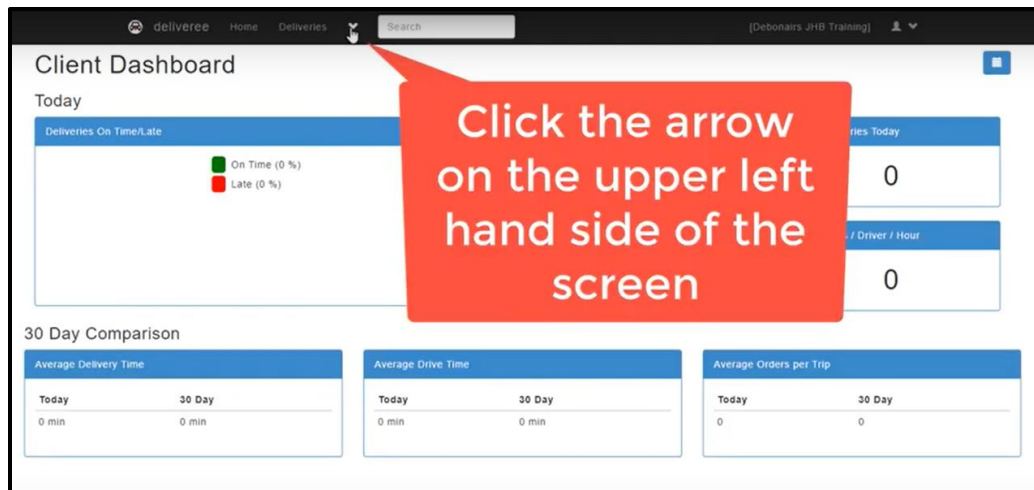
deliveree Home Deliveries Search [Debonairs JHB Training]

Client Dashboard

Today

Deliveries On Time/Late

On Time (0 %)
Late (0 %)

Click the arrow on the upper left hand side of the screen

ries Today

0

/ Driver / Hour

0

30 Day Comparison

Average Delivery Time

| Today | 30 Day |
|---|---|
| 0 min | 0 min |

Average Drive Time

| Today | 30 Day |
|---|---|
| 0 min | 0 min |

Average Orders per Trip

| Today | 30 Day |
|---|---|
| 0 | 0 |